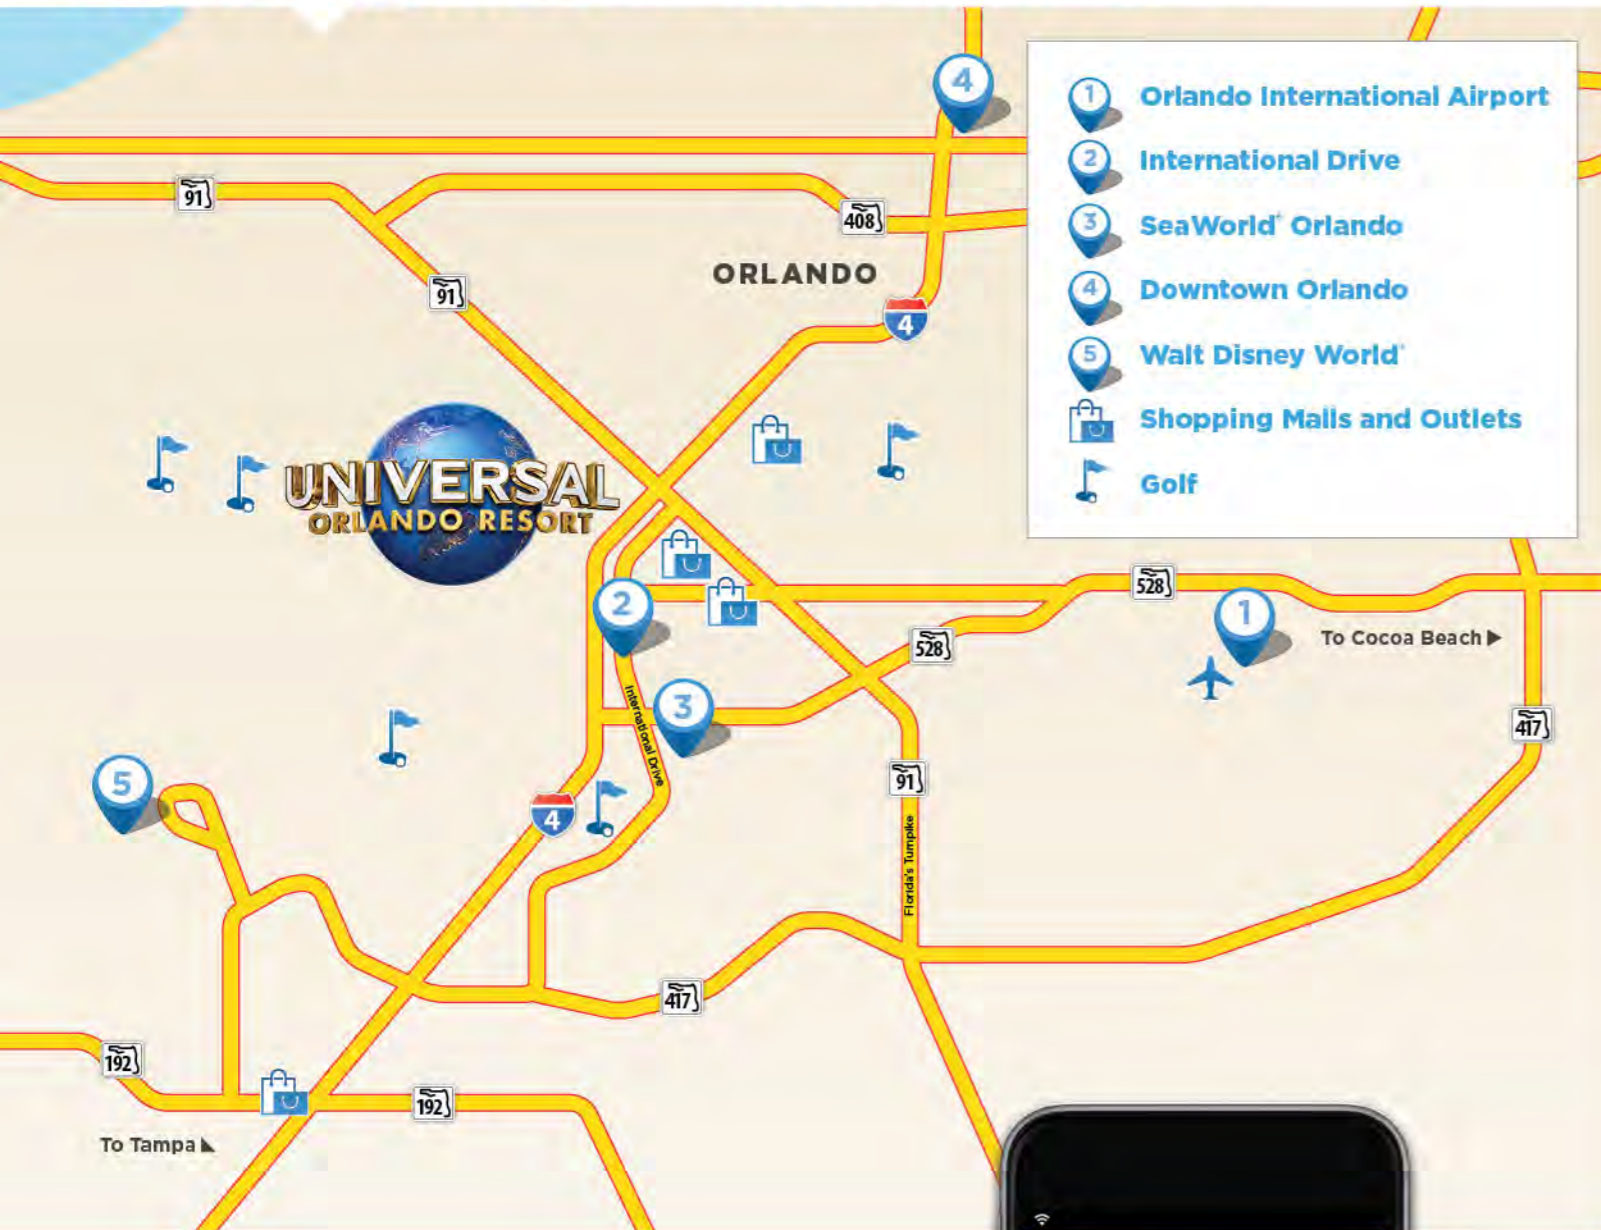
1 Orlando International Airport
2 International Drive
3 SeaWorld® Orlando
4 Downtown Orlando
5 Walt Disney World®
Shopping Malls and Outlets
Golf

4

91

408

ORLANDO

91

4

UNIVERSAL
ORLANDO RESORT

2

528

1

To Cocoa Beach ▶

528

3

International Drive

417

5

91

4

Florida's Turnpike

417

192

192

To Tampa